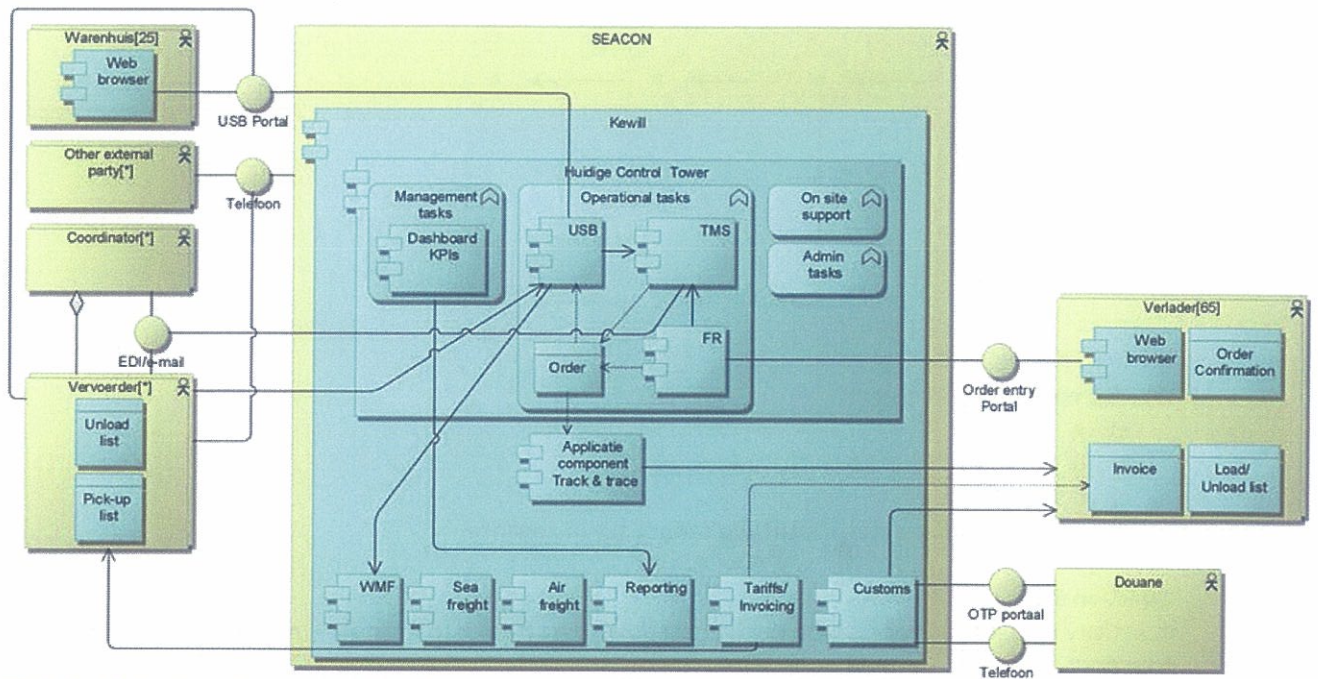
Warenhuis[25]

Web browser

USB Portal

Other external party[*]

Telefoon

Coordinator[*]

EDI/e-mail

Vervoerder[*]

Unload list

Pick-up list

SEACON

Kewill

Huidige Control Tower

Management tasks

Dashboard KPIs

Operational tasks

USB

TMS

Order

FR

On site support

Admin tasks

Applicatie component Track & trace

WMF

Sea freight

Air freight

Reporting

Tariffs/ Invoicing

Customs

Verlader[65]

Web browser

Order Confirmation

Order entry Portal

Invoice

Load/ Unload list

Douane

OTP portaal

Telefoon